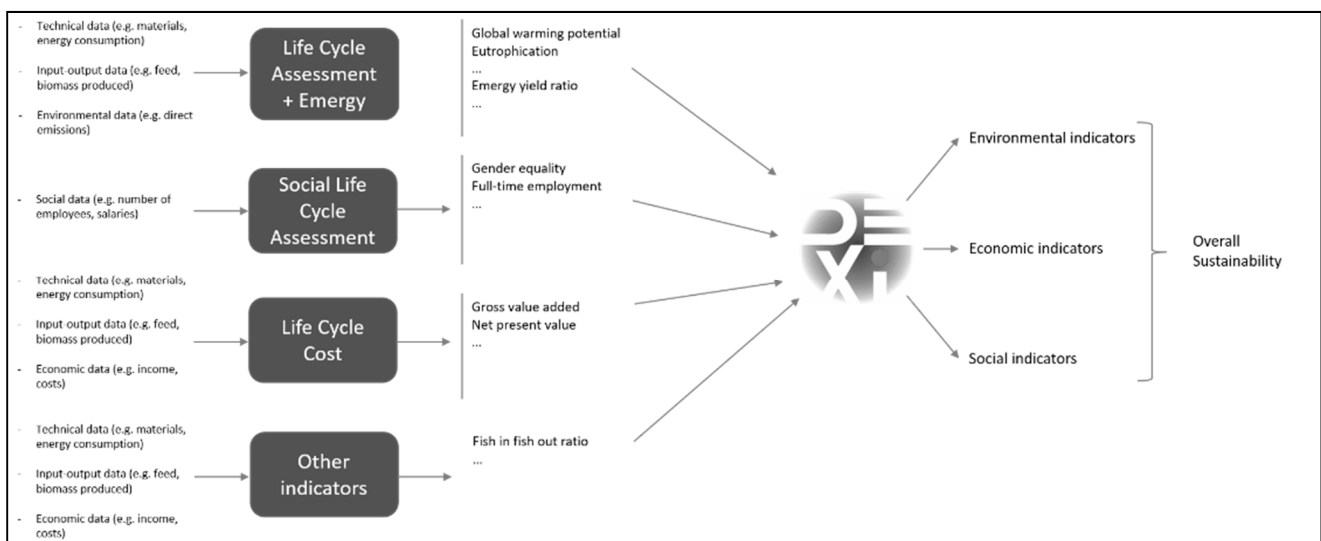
- Technical data (e.g. materials, energy consumption)
- Input-output data (e.g. feed, biomass produced)
- Environmental data (e.g. direct emissions)

Life Cycle Assessment + Emergy

Global warming potential
Eutrophication
...
Emergy yield ratio
...

- Social data (e.g. number of employees, salaries)

Social Life Cycle Assessment

Gender equality
Full-time employment
...

- Technical data (e.g. materials, energy consumption)
- Input-output data (e.g. feed, biomass produced)
- Economic data (e.g. income, costs)

Life Cycle Cost

Gross value added
Net present value
...

- Technical data (e.g. materials, energy consumption)
- Input-output data (e.g. feed, biomass produced)
- Economic data (e.g. income, costs)

Other indicators

Fish in fish out ratio
...

DEXi

Environmental indicators

Economic indicators

Social indicators

Overall Sustainability